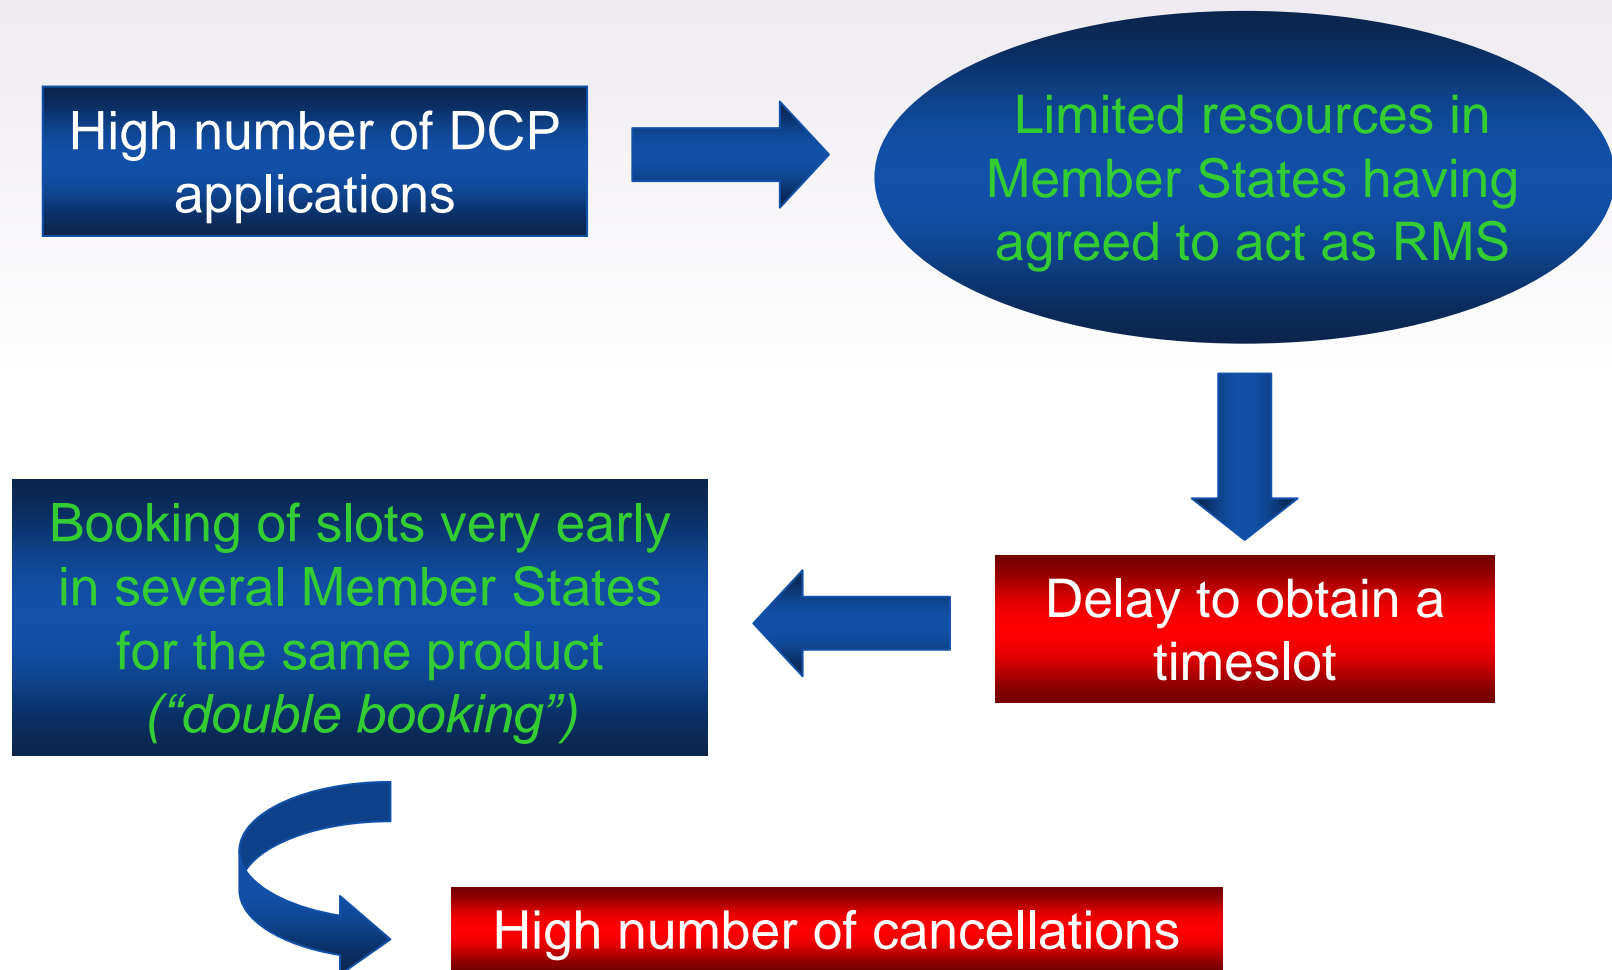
High number of DCP applications

Limited resources in Member States having agreed to act as RMS

Delay to obtain a timeslot

Booking of slots very early in several Member States for the same product (“double booking”)

High number of cancellations